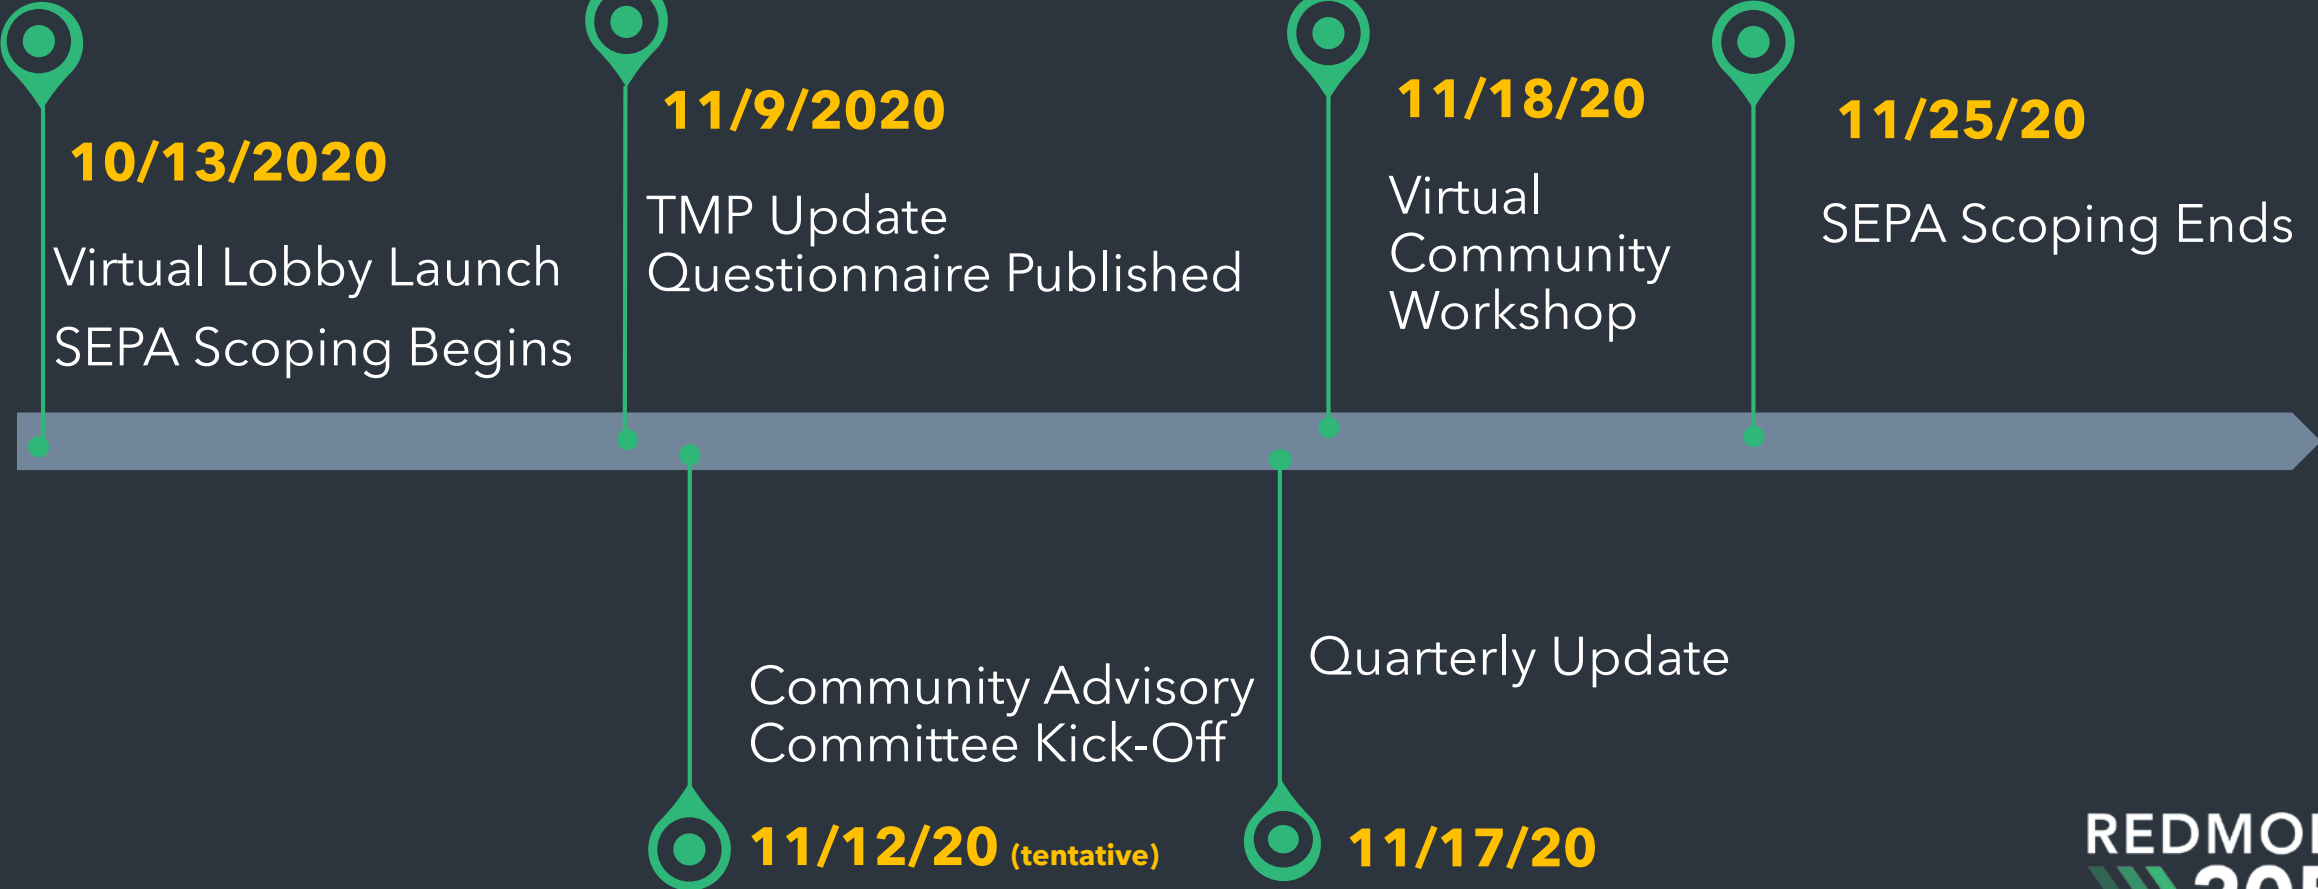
10/13/2020

Virtual Lobby Launch

SEPA Scoping Begins

11/9/2020

TMP Update Questionnaire Published

11/18/20

Virtual Community Workshop

11/25/20

SEPA Scoping Ends

Community Advisory Committee Kick-Off

11/12/20 (tentative)

Quarterly Update

11/17/20

REDMO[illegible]